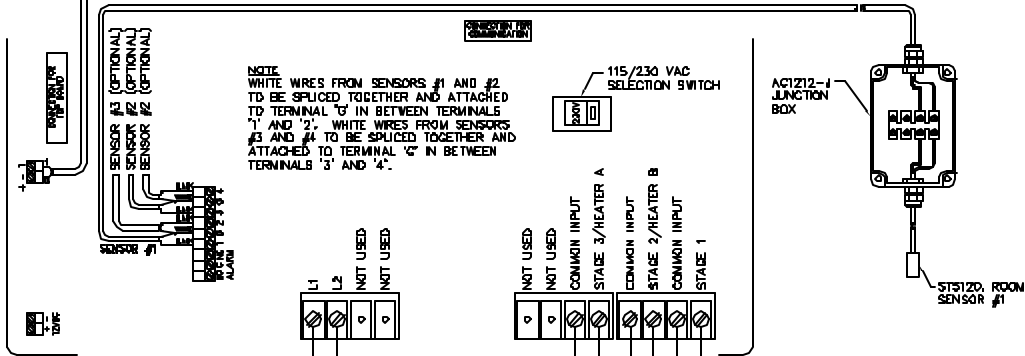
CONNECTION FOR COMMUNICATION

SENSOR #3 (OPTIONAL)
SENSOR #2 (OPTIONAL)
SENSOR #2 (OPTIONAL)

NOTE
WHITE WIRES FROM SENSORS #1 AND #2 TO BE SPLICED TOGETHER AND ATTACHED TO TERMINAL 'G' IN BETWEEN TERMINALS '1' AND '2'. WHITE WIRES FROM SENSORS #3 AND #4 TO BE SPLICED TOGETHER AND ATTACHED TO TERMINAL 'G' IN BETWEEN TERMINALS '3' AND '4'.

115/230 VAC SELECTION SWITCH

230V

AC1212-1 JUNCTION BOX

SENSOR #1

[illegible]

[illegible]

L1
L2
NOT USED
NOT USED

NOT USED
NOT USED
COMMON INPUT
STAGE 3/HEATER A
COMMON INPUT
STAGE 2/HEATER B
COMMON INPUT
STAGE 1

ST5120, ROOM SENSOR #1